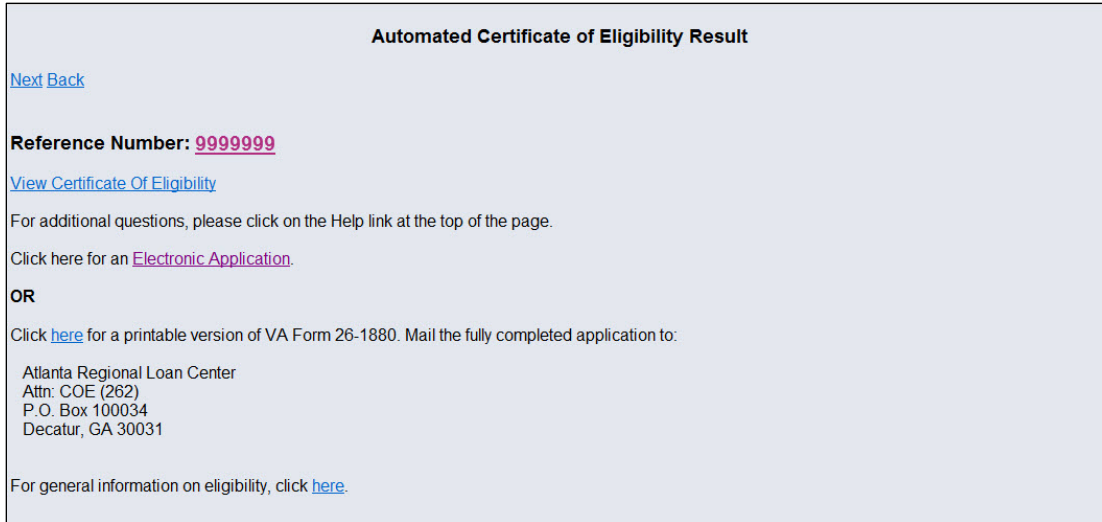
Automated Certificate of Eligibility Result

Next Back

Reference Number: 9999999

View Certificate Of Eligibility

For additional questions, please click on the Help link at the top of the page.

Click here for an Electronic Application.

OR

Click here for a printable version of VA Form 26-1880. Mail the fully completed application to:

Atlanta Regional Loan Center
Attn: COE (262)
P.O. Box 100034
Decatur, GA 30031

For general information on eligibility, click here.